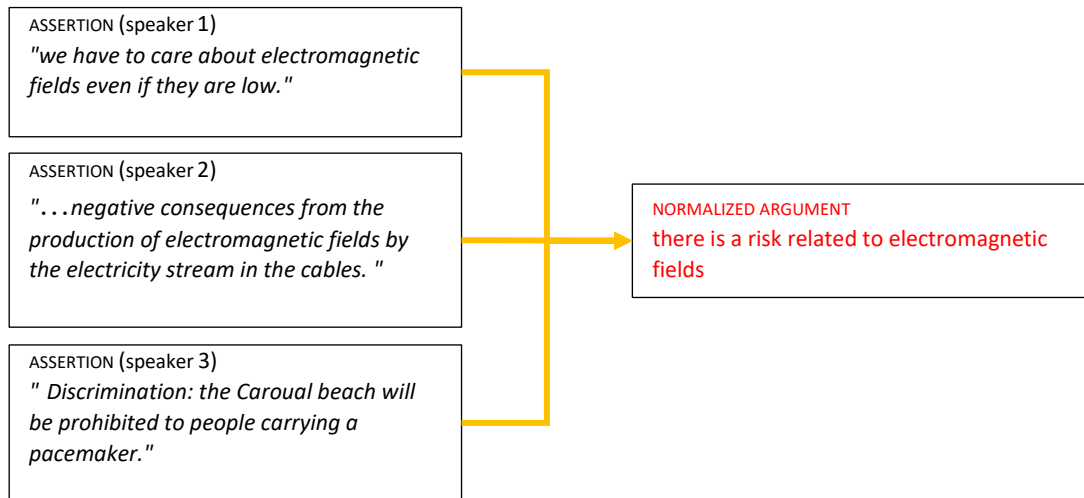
ASSERTION (speaker 1)
"we have to care about electromagnetic fields even if they are low."

ASSERTION (speaker 2)
"...negative consequences from the production of electromagnetic fields by the electricity stream in the cables. "

ASSERTION (speaker 3)
" Discrimination: the Caroual beach will be prohibited to people carrying a pacemaker."

NORMALIZED ARGUMENT
there is a risk related to electromagnetic fields